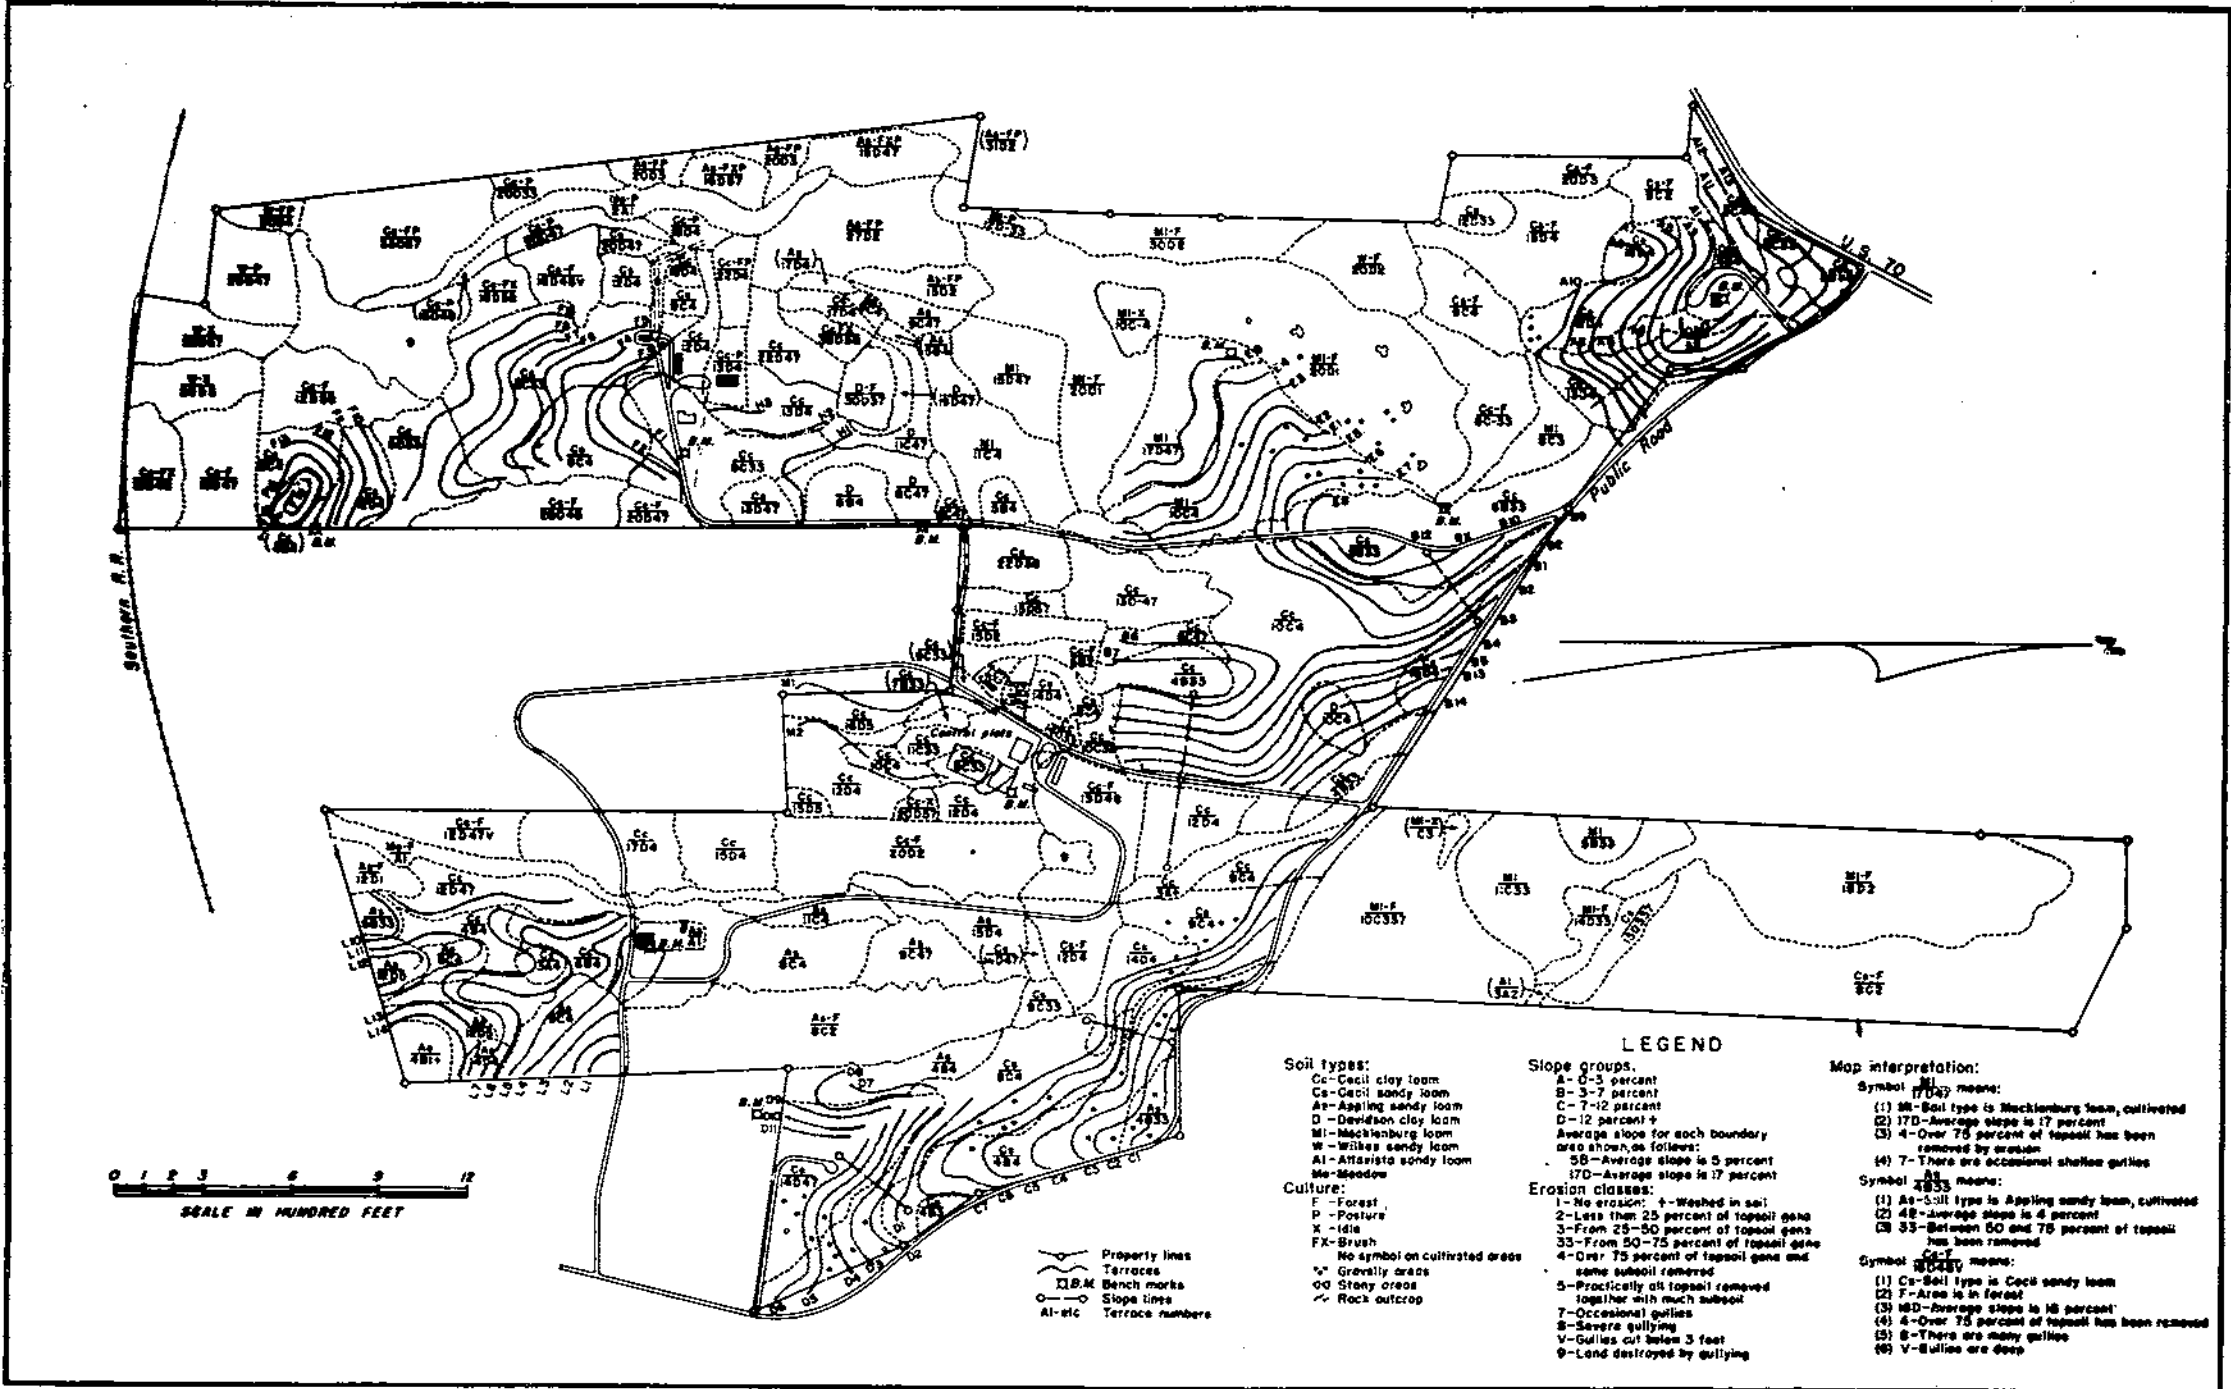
Southern R.R.

U.S. 70

Public Road

Control plots

B.M.

LEGEND

Soil types:
Cc-Cecil clay loam
Cs-Cecil sandy loam
As-Appling sandy loam
D -Davidson clay loam
Ml-Mecklenburg loam
W -Wilkes sandy loam
Al-Altavista sandy loam
Me-Meadow

Culture:
F -Forest
P -Pasture
X -Idle
FX-Brush
No symbol on cultivated areas
"" Gravelly areas
Stony areas
Rock outcrop

Property lines
Terraces
B.M. Bench marks
Slope lines
Al-etc Terrace numbers

Slope groups.
A - 0-3 percent
B - 3-7 percent
C - 7-12 percent
D - 12 percent +
Average slope for each boundary area shown,as follows:
5B-Average slope is 5 percent
17D-Average slope is 17 percent

Erosion classes:
1 - No erosion; +-Washed in soil
2-Less than 25 percent of topsoil gone
3-From 25-50 percent of topsoil gone
33-From 50-75 percent of topsoil gone
4-Over 75 percent of topsoil gone and some subsoil removed
5-Practically all topsoil removed together with much subsoil
7-Occasional gullies
8-Severe gullying
V-Gullies cut below 3 feet
9-Land destroyed by gullying

Map interpretation:
Symbol $\frac{Ml}{17D47}$ means:
(1) Ml-Soil type is Mecklenburg loam, cultivated
(2) 17D-Average slope is 17 percent
(3) 4-Over 75 percent of topsoil has been removed by erosion
(4) 7-There are occasional shallow gullies

Symbol $\frac{As}{4B33}$ means:
(1) As-Soil type is Appling sandy loam, cultivated
(2) 4B-Average slope is 4 percent
(3) 33-Between 50 and 75 percent of topsoil has been removed

Symbol $\frac{Cs-F}{18D48V}$ means:
(1) Cs-Soil type is Cecil sandy loam
(2) F-Area is in forest
(3) 18D-Average slope is 18 percent
(4) 4-Over 75 percent of topsoil has been removed
(5) 8-There are many gullies
(6) V-Gullies are deep

0 1 2 3 6 9 12
SCALE IN HUNDRED FEET